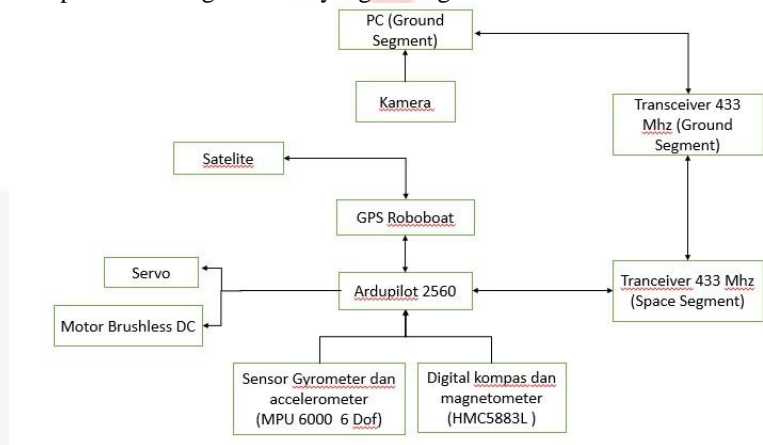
PC (Ground Segment)

Kamera

Transceiver 433 Mhz (Ground Segment)

Satelite

GPS Roboboat

Servo

Ardupilot 2560

Tranceiver 433 Mhz (Space Segment)

Motor Brushless DC

Sensor Gyrometer dan accelerometer (MPU 6000 6 Dof)

Digital kompas dan magnetometer (HMC5883L )